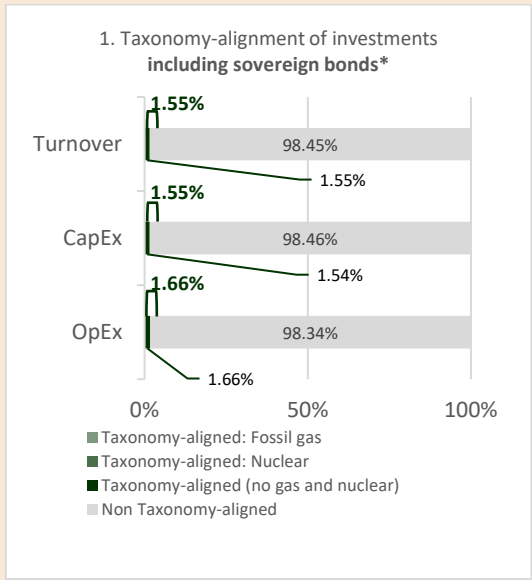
1. Taxonomy-alignment of investments **including sovereign bonds***

1.55%

Turnover

98.45%

1.55%

1.55%

CapEx

98.46%

1.54%

1.66%

OpEx

98.34%

1.66%

0%

50%

100%

Taxonomy-aligned: Fossil gas

Taxonomy-aligned: Nuclear

Taxonomy-aligned (no gas and nuclear)

Non Taxonomy-aligned